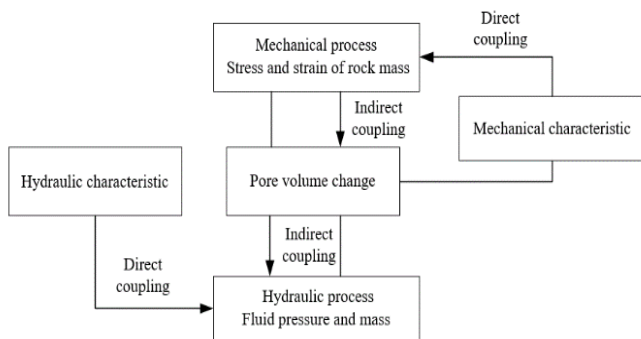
Direct coupling

Mechanical process
Stress and strain of rock mass

Indirect coupling

Mechanical characteristic

Hydraulic characteristic

Pore volume change

Indirect coupling

Direct coupling

Hydraulic process
Fluid pressure and mass